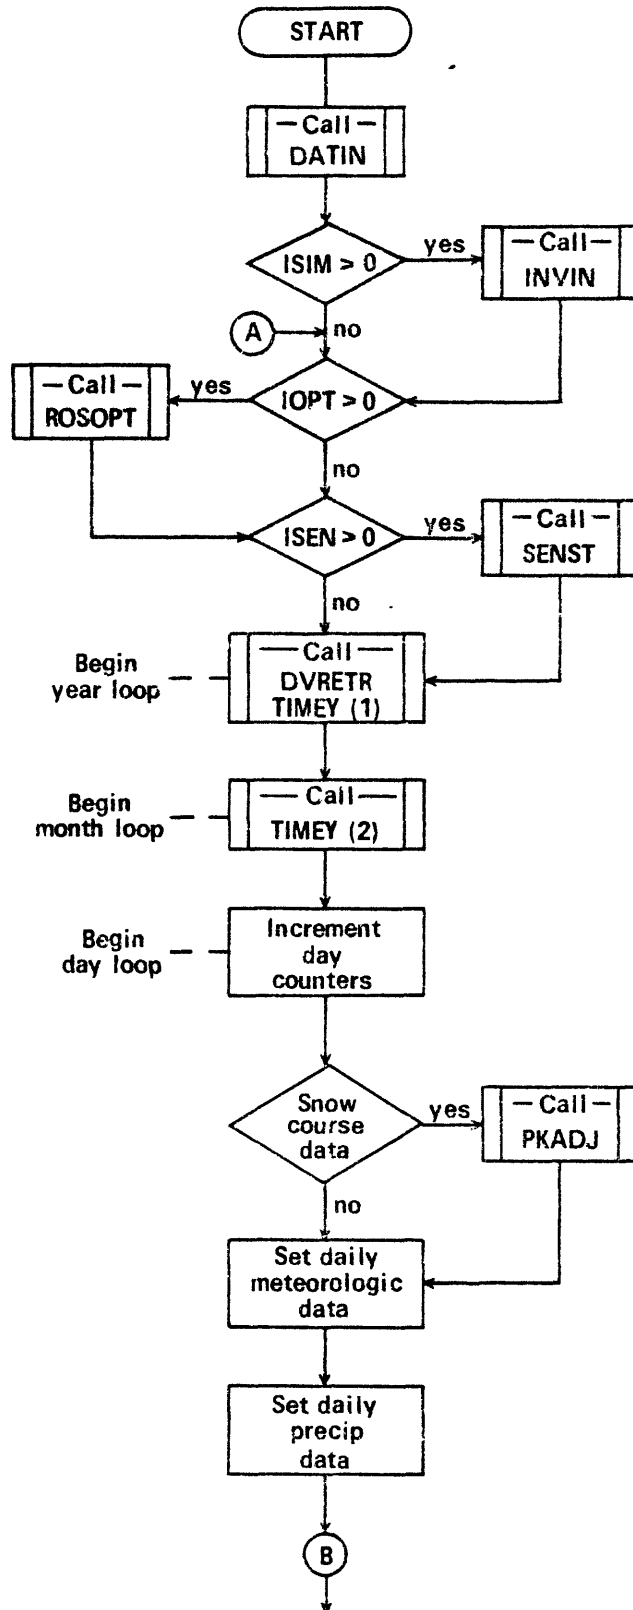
START

—Call—
DATIN

ISIM > 0

yes

—Call—
INVIN

A

no

—Call—
ROSOPT

yes

IOPT > 0

no

ISEN > 0

yes

—Call—
SENST

no

Begin
year loop

—Call—
DVRETR
TIMEY (1)

Begin
month loop

—Call—
TIMEY (2)

Begin
day loop

Increment
day
counters

Snow
course
data

yes

—Call—
PKADJ

no

Set daily
meteorologic
data

Set daily
precip
data

B